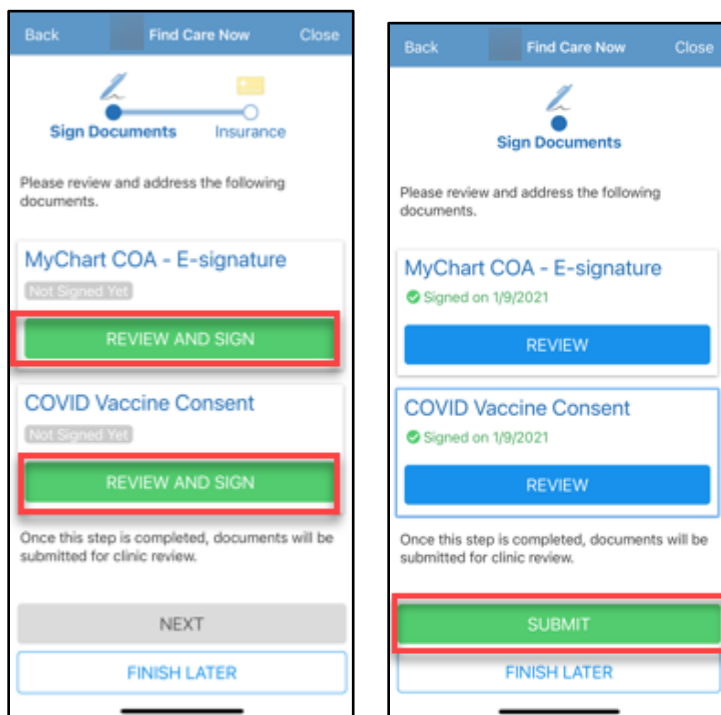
Back Find Care Now Close

Sign Documents Insurance

Please review and address the following documents.

MyChart COA - E-signature

Not Signed Yet

REVIEW AND SIGN

COVID Vaccine Consent

Not Signed Yet

REVIEW AND SIGN

Once this step is completed, documents will be submitted for clinic review.

NEXT

FINISH LATER

Back Find Care Now Close

Sign Documents

Please review and address the following documents.

MyChart COA - E-signature

Signed on 1/9/2021

REVIEW

COVID Vaccine Consent

Signed on 1/9/2021

REVIEW

Once this step is completed, documents will be submitted for clinic review.

SUBMIT

FINISH LATER